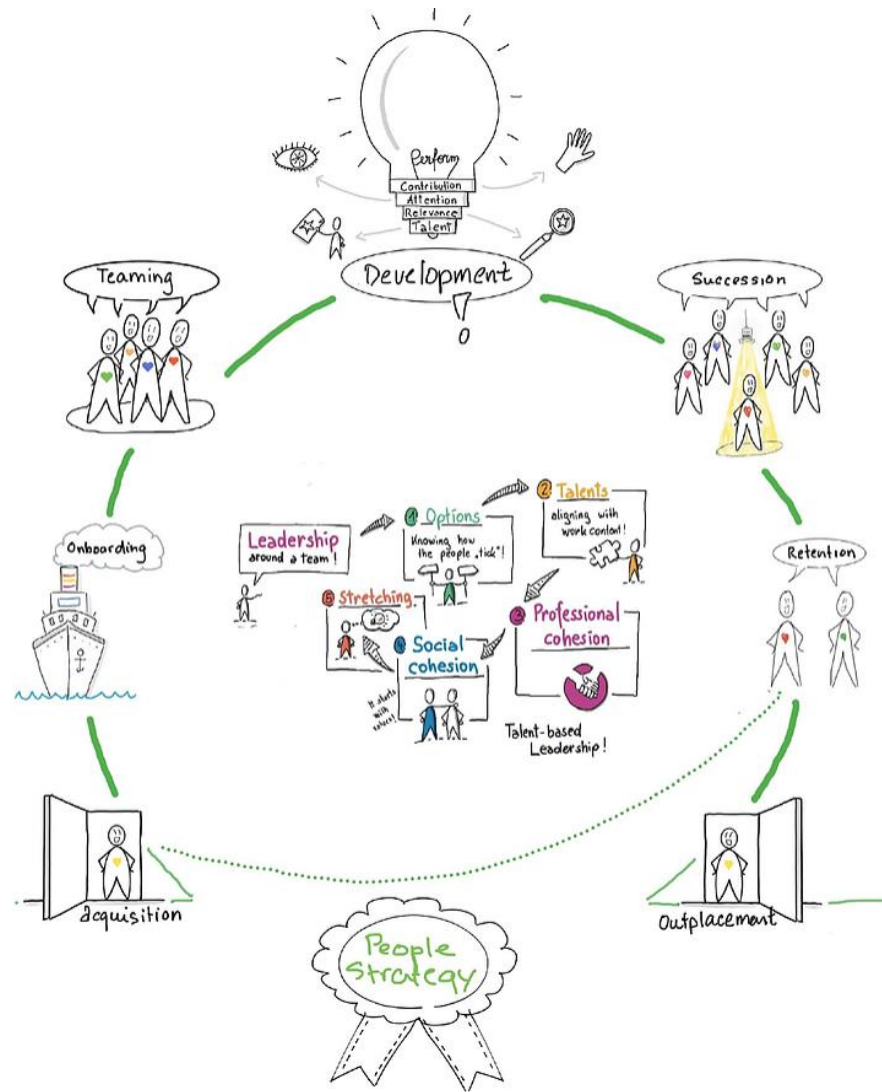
Perform
Contribution
Attention
Relevance
Talent

Development

Teaming

Succession

Leadership around a team!

1 Options
Knowing how the people „tick"!

2 Talents
aligning with work content!

3 Professional cohesion

4 Social cohesion
It starts with values!

5 Stretching

Talent-based Leadership!

Onboarding

Retention

Acquisition

Outplacement

People strategy